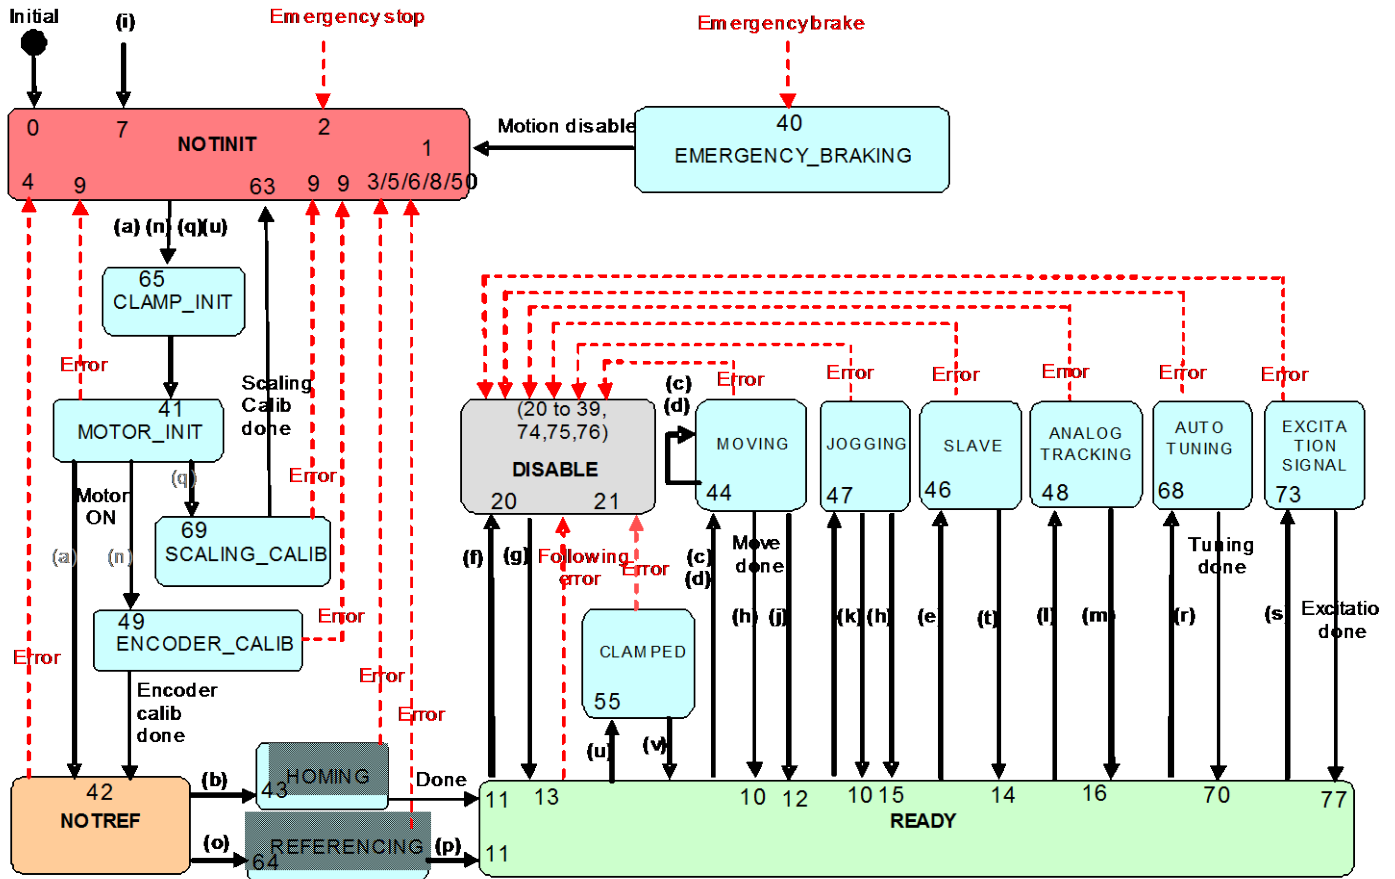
Initial
(i)
Emergency stop
Emergencybrake
0
7
2
NOTINIT
1
4
9
63
9
9
3/5/6/8/50
Motion disable
40
EMERGENCY_BRAKING
(a) (n) (q)(u)
65
CLAMP_INIT
Error
41
MOTOR_INIT
Scaling Calib done
(q)
Error
Motor ON
(a)
(n)
69
SCALING_CALIB
49
ENCODER_CALIB
Error
Error
Encoder calib done
Error
Error
42
NOTREF
(b)
HOMING
43
Done
(o)
REFERENCING
64
(p)
(c)
(d)
(20 to 39, 74,75,76)
DISABLE
20
21
Error
MOVING
44
Error
JOGGING
47
Error
SLAVE
46
Error
ANALOG TRACKING
48
Error
AUTO TUNING
68
Error
EXCITA TION SIGNAL
73
(f)
(g)
Following error
Error
(c)
(d)
Move done
(h)
(j)
(k)
(h)
(e)
(t)
(l)
(m)
(r)
Tuning done
(s)
Excitatio done
CLAMPED
55
(u)
(v)
11
13
10
12
10
15
14
16
70
77
READY
11